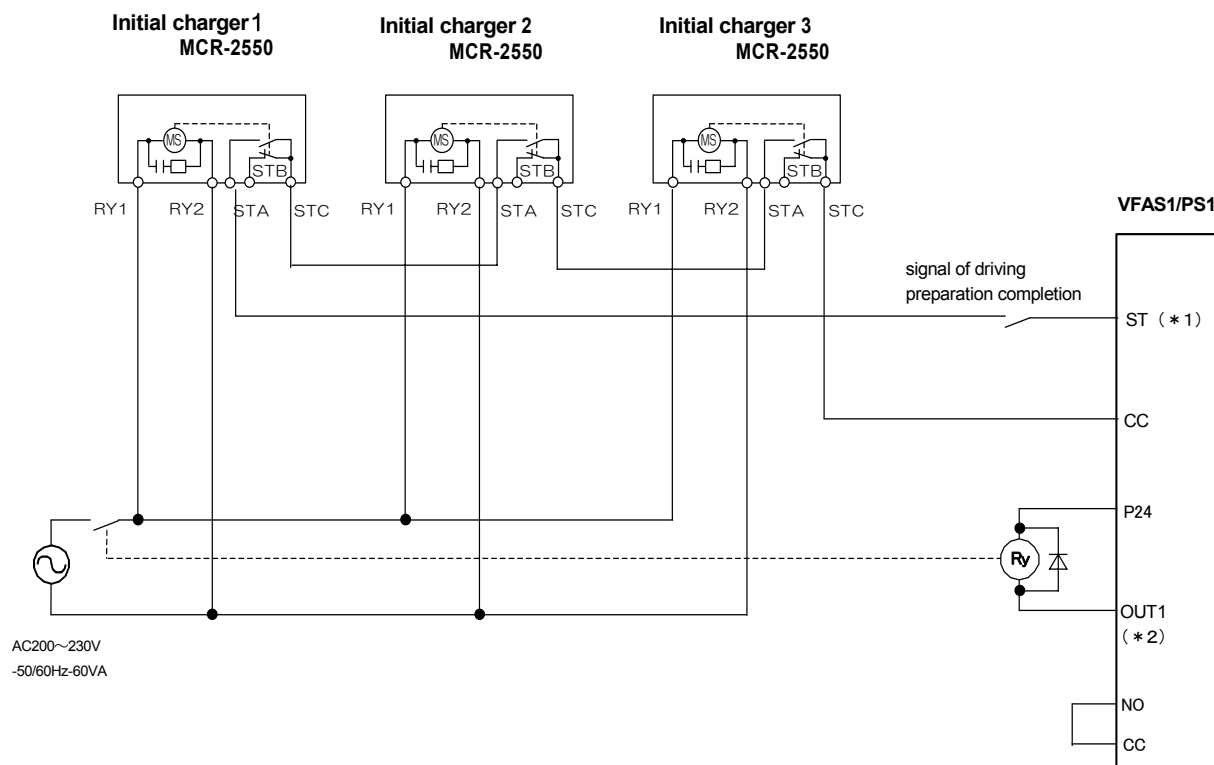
Initial charger 1
MCR-2550

Initial charger 2
MCR-2550

Initial charger 3
MCR-2550

MS
STB
RY1 RY2 STA STC

MS
STB
RY1 RY2 STA STC

MS
STB
RY1 RY2 STA STC

VFAS1/PS1

signal of driving preparation completion

ST （＊1）

CC

P24

Ry

OUT1
（＊2）

NO

CC

AC200～230V
-50/60Hz-60VA